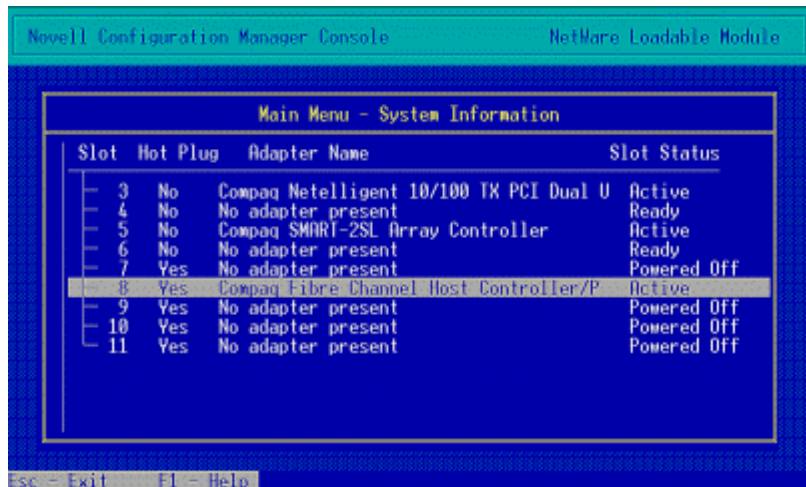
Novell Configuration Manager Console NetWare Loadable Module

Main Menu - System Information

| Slot | Hot Plug | Adapter Name | Slot Status |
|---|---|---|---|
| 3 | No | Compaq Netelligent 10/100 TX PCI Dual U | Active |
| 4 | No | No adapter present | Ready |
| 5 | No | Compaq SMART-2SL Array Controller | Active |
| 6 | No | No adapter present | Ready |
| 7 | Yes | No adapter present | Powered Off |
| 8 | Yes | Compaq Fibre Channel Host Controller/P | Active |
| 9 | Yes | No adapter present | Powered Off |
| 10 | Yes | No adapter present | Powered Off |
| 11 | Yes | No adapter present | Powered Off |

Esc - Exit F1 - Help